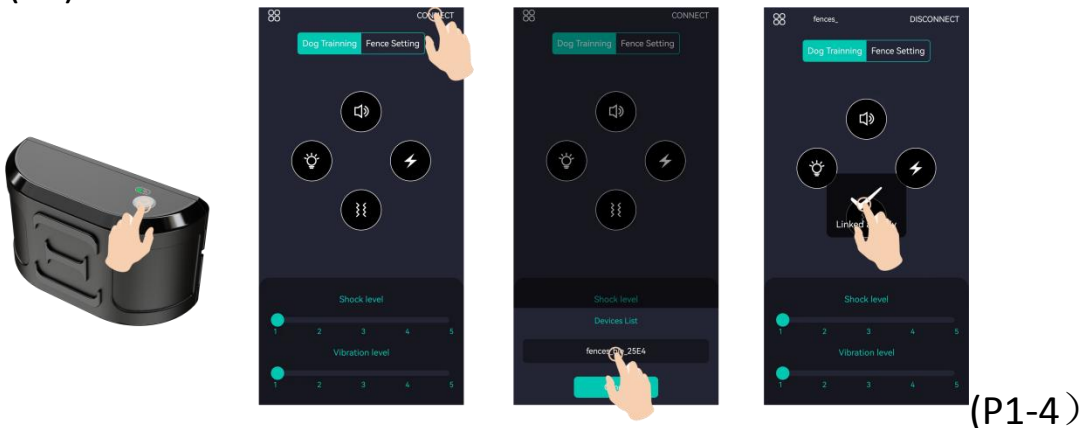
CONNECT

Dog Trainning Fence Setting

Shock level

1 2 3 4 5

Vibration level

1 2 3 4 5

CONNECT

Dog Trainning Fence Setting

Shock level

Devices List

fence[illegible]_25E4

fences_ DISCONNECT

Dog Trainning Fence Setting

Linked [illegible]

Shock level

1 2 3 4 5

Vibration level

1 2 3 4 5

(P1-4)